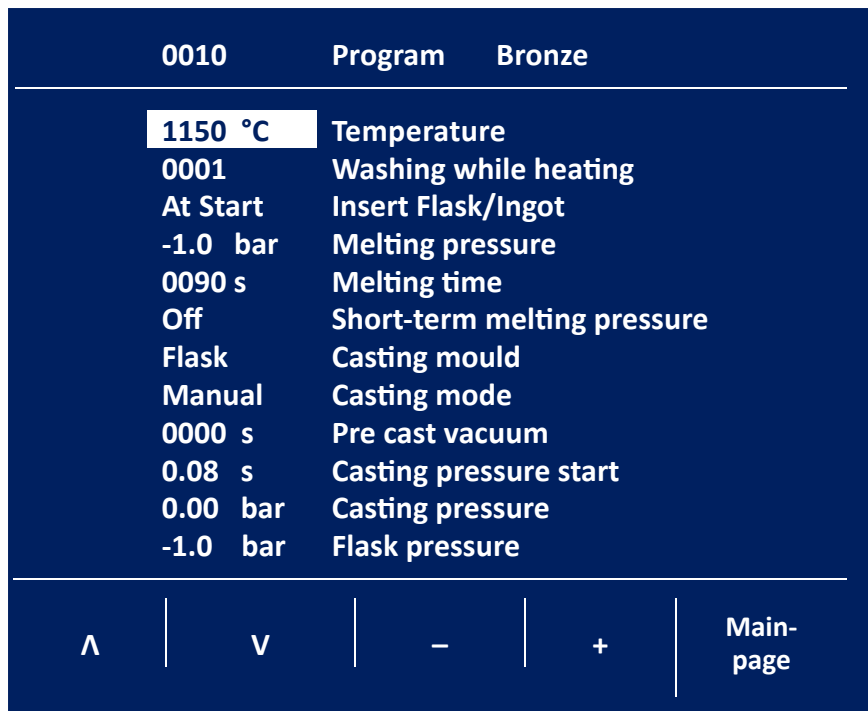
0010 Program Bronze

| | |
|---|---|
| 1150 °C | Temperature |
| 0001 | Washing while heating |
| At Start | Insert Flask/Ingot |
| -1.0 bar | Melting pressure |
| 0090 s | Melting time |
| Off | Short-term melting pressure |
| Flask | Casting mould |
| Manual | Casting mode |
| 0000 s | Pre cast vacuum |
| 0.08 s | Casting pressure start |
| 0.00 bar | Casting pressure |
| -1.0 bar | Flask pressure |

Λ V – + Main-page